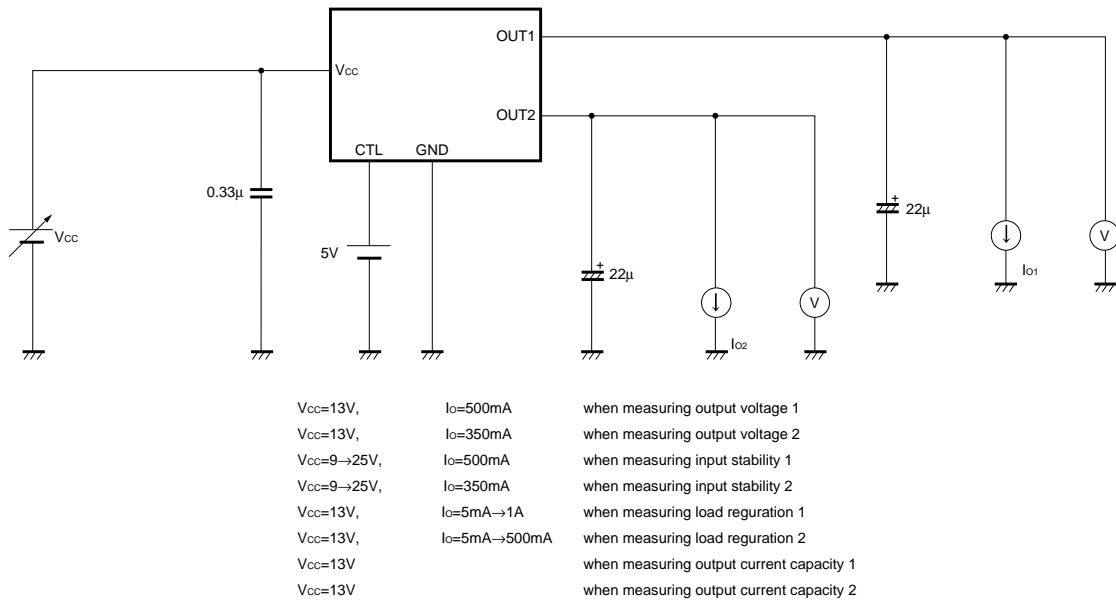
OUT1
Vcc
OUT2
CTL GND
0.33μ
Vcc
5V
+ 22μ
+ 22μ
V
V
IO1
IO2

| | | |
|---|---|---|
| Vcc=13V, | Io=500mA | when measuring output voltage 1 |
| Vcc=13V, | Io=350mA | when measuring output voltage 2 |
| Vcc=9→25V, | Io=500mA | when measuring input stability 1 |
| Vcc=9→25V, | Io=350mA | when measuring input stability 2 |
| Vcc=13V, | Io=5mA→1A | when measuring load reguration 1 |
| Vcc=13V, | Io=5mA→500mA | when measuring load reguration 2 |
| Vcc=13V | | when measuring output current capacity 1 |
| Vcc=13V | | when measuring output current capacity 2 |